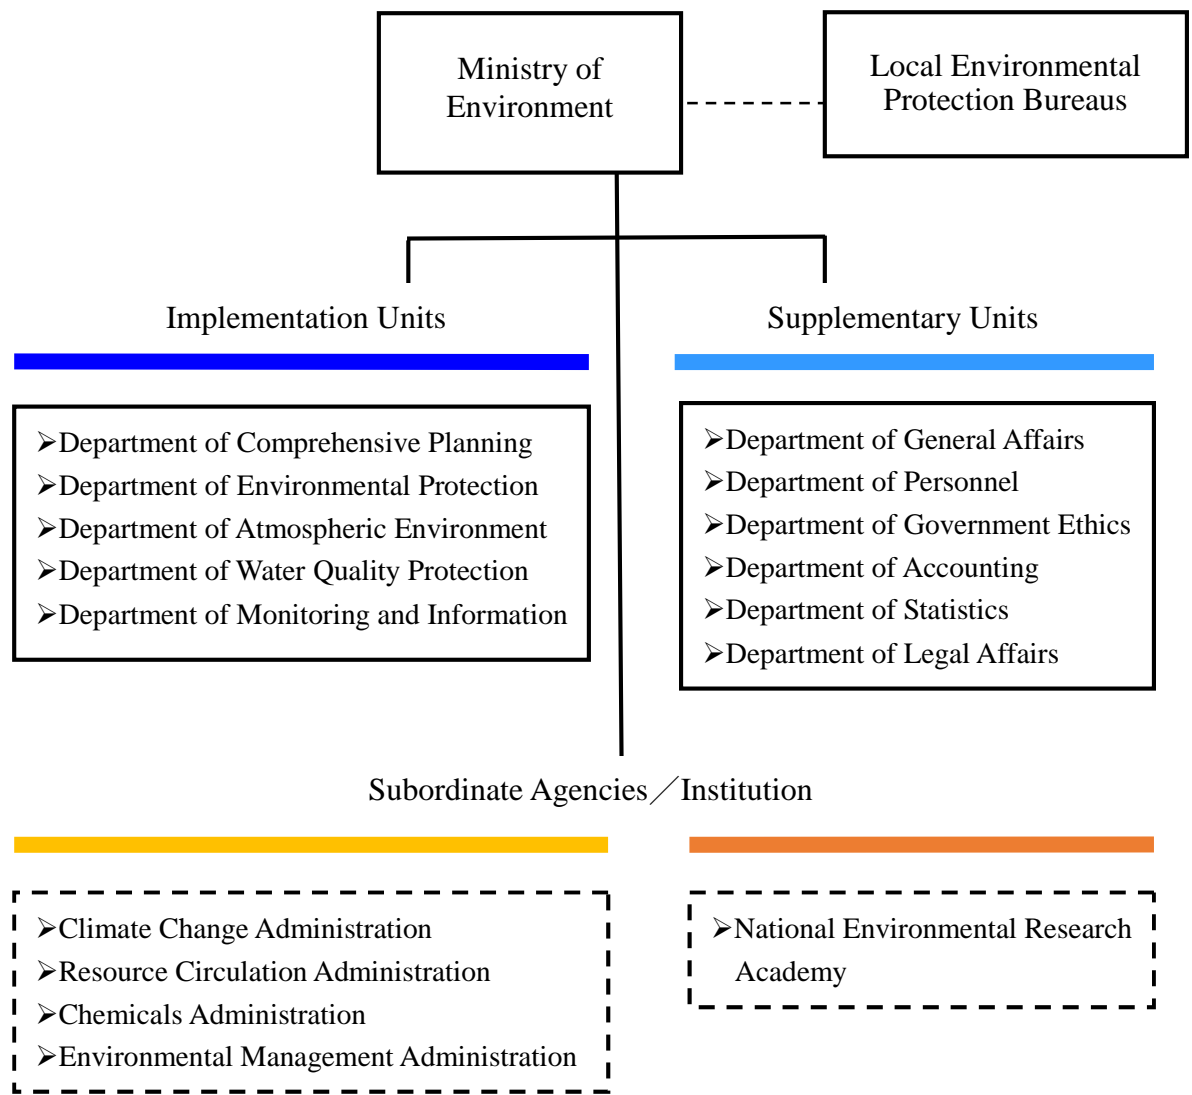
Ministry of Environment

Local Environmental Protection Bureaus

Implementation Units

➢Department of Comprehensive Planning
➢Department of Environmental Protection
➢Department of Atmospheric Environment
➢Department of Water Quality Protection
➢Department of Monitoring and Information

Supplementary Units

➢Department of General Affairs
➢Department of Personnel
➢Department of Government Ethics
➢Department of Accounting
➢Department of Statistics
➢Department of Legal Affairs

Subordinate Agencies／Institution

➢Climate Change Administration
➢Resource Circulation Administration
➢Chemicals Administration
➢Environmental Management Administration

➢National Environmental Research Academy